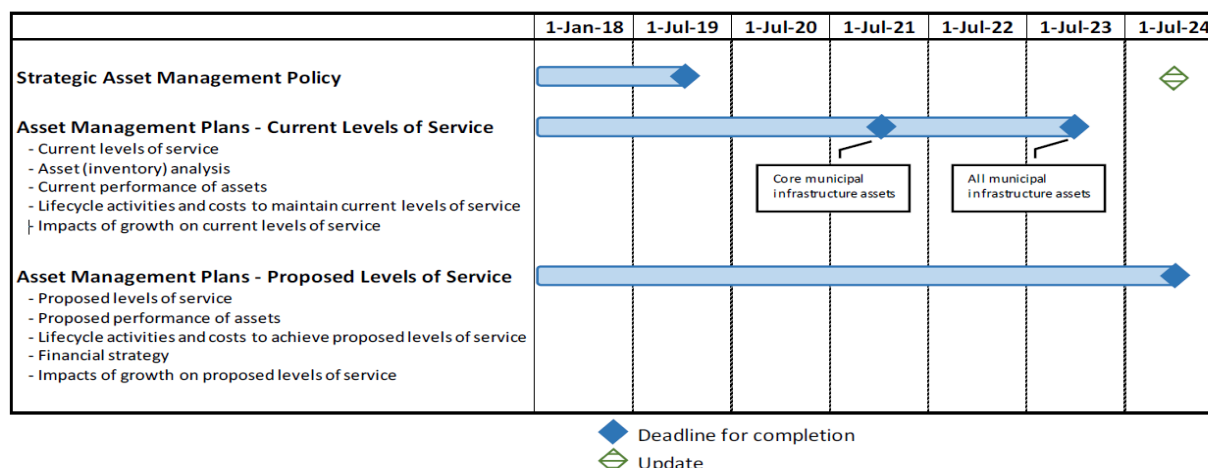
1-Jan-18 | 1-Jul-19 | 1-Jul-20 | 1-Jul-21 | 1-Jul-22 | 1-Jul-23 | 1-Jul-24

Strategic Asset Management Policy

Asset Management Plans - Current Levels of Service
- Current levels of service
- Asset (inventory) analysis
- Current performance of assets
- Lifecycle activities and costs to maintain current levels of service
- Impacts of growth on current levels of service

Core municipal infrastructure assets

All municipal infrastructure assets

Asset Management Plans - Proposed Levels of Service
- Proposed levels of service
- Proposed performance of assets
- Lifecycle activities and costs to achieve proposed levels of service
- Financial strategy
- Impacts of growth on proposed levels of service

Deadline for completion
Update